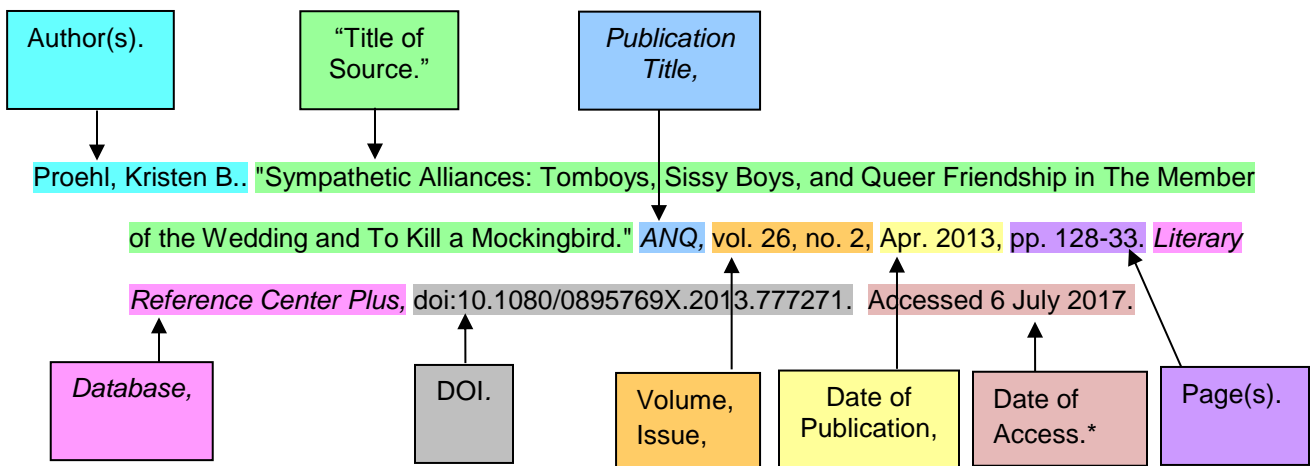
Author(s).

"Title of Source."

*Publication Title,*

Proehl, Kristen B.. "Sympathetic Alliances: Tomboys, Sissy Boys, and Queer Friendship in The Member of the Wedding and To Kill a Mockingbird." *ANQ,* vol. 26, no. 2, Apr. 2013, pp. 128-33. *Literary Reference Center Plus,* doi:10.1080/0895769X.2013.777271. Accessed 6 July 2017.

*Database,*

DOI.

Volume, Issue,

Date of Publication,

Date of Access.*

Page(s).